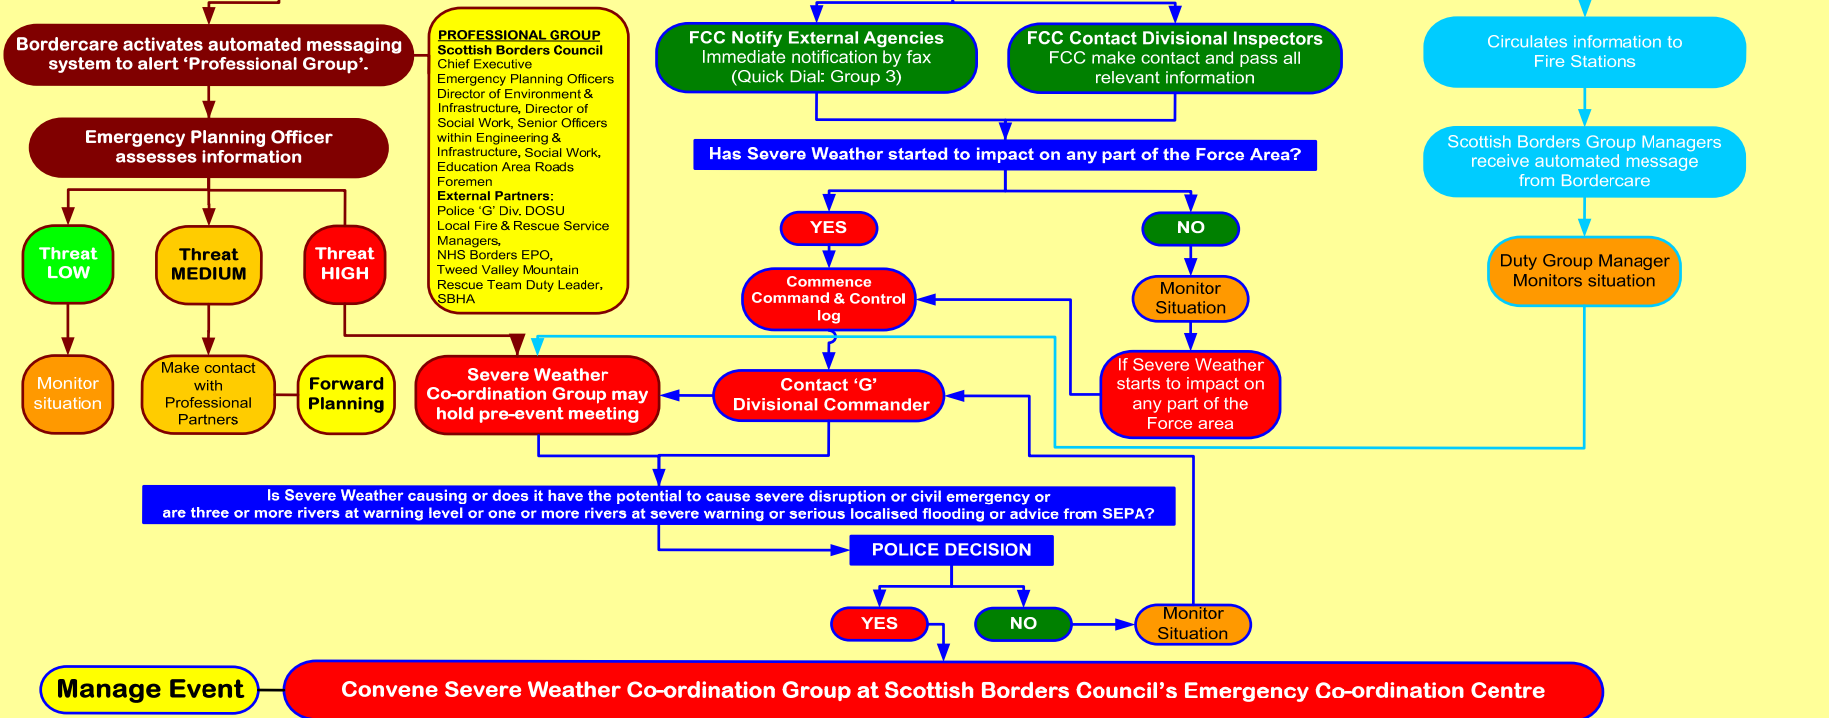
Bordercare activates automated messaging system to alert ‘Professional Group’.

Emergency Planning Officer assesses information

Threat LOW

Threat MEDIUM

Threat HIGH

Monitor situation

Make contact with Professional Partners

Forward Planning

PROFESSIONAL GROUP
Scottish Borders Council
Chief Executive
Emergency Planning Officers
Director of Environment & Infrastructure, Director of Social Work, Senior Officers within Engineering & Infrastructure, Social Work, Education Area Roads Foremen
External Partners:
Police ‘G’ Div. DOSU
Local Fire & Rescue Service Managers,
NHS Borders EPO,
Tweed Valley Mountain Rescue Team Duty Leader,
SBHA

FCC Notify External Agencies
Immediate notification by fax (Quick Dial: Group 3)

FCC Contact Divisional Inspectors
FCC make contact and pass all relevant information

Has Severe Weather started to impact on any part of the Force Area?

YES

NO

Commence Command & Control log

Monitor Situation

If Severe Weather starts to impact on any part of the Force area

Severe Weather Co-ordination Group may hold pre-event meeting

Contact ‘G’ Divisional Commander

Circulates information to Fire Stations

Scottish Borders Group Managers receive automated message from Bordercare

Duty Group Manager Monitors situation

Is Severe Weather causing or does it have the potential to cause severe disruption or civil emergency or are three or more rivers at warning level or one or more rivers at severe warning or serious localised flooding or advice from SEPA?

POLICE DECISION

YES

NO

Monitor Situation

Manage Event

Convene Severe Weather Co-ordination Group at Scottish Borders Council’s Emergency Co-ordination Centre